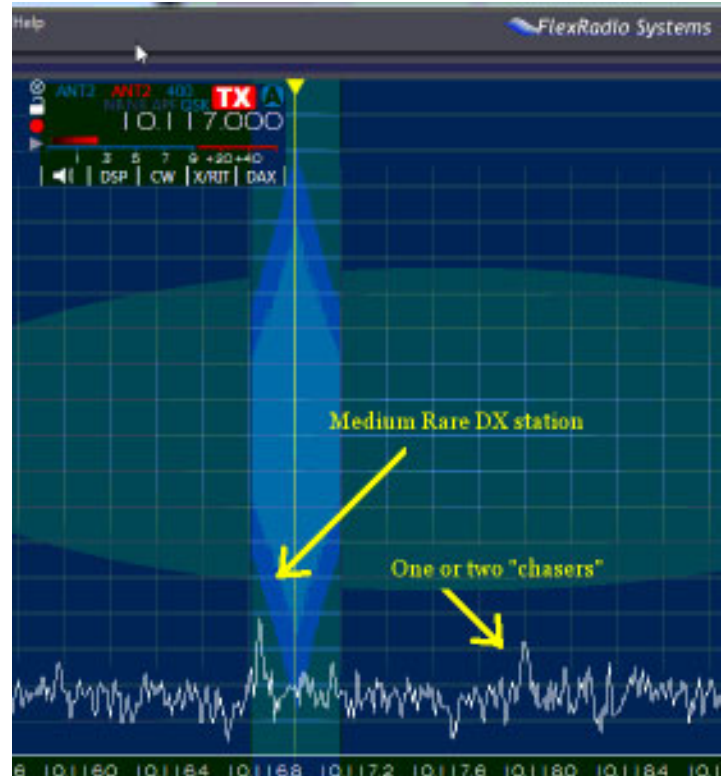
Help

FlexRadio Systems

ANT2 ANT2 400
NB NR APF QSK
TX
A
10.117.000
1 3 5 7 9 +20 +40
DSP CW X/RIT DAX

Medium Rare DX station

One or two "chasers"

6 10.1160 10.1164 10.1168 10.1172 10.1176 10.1180 10.1184 10.1